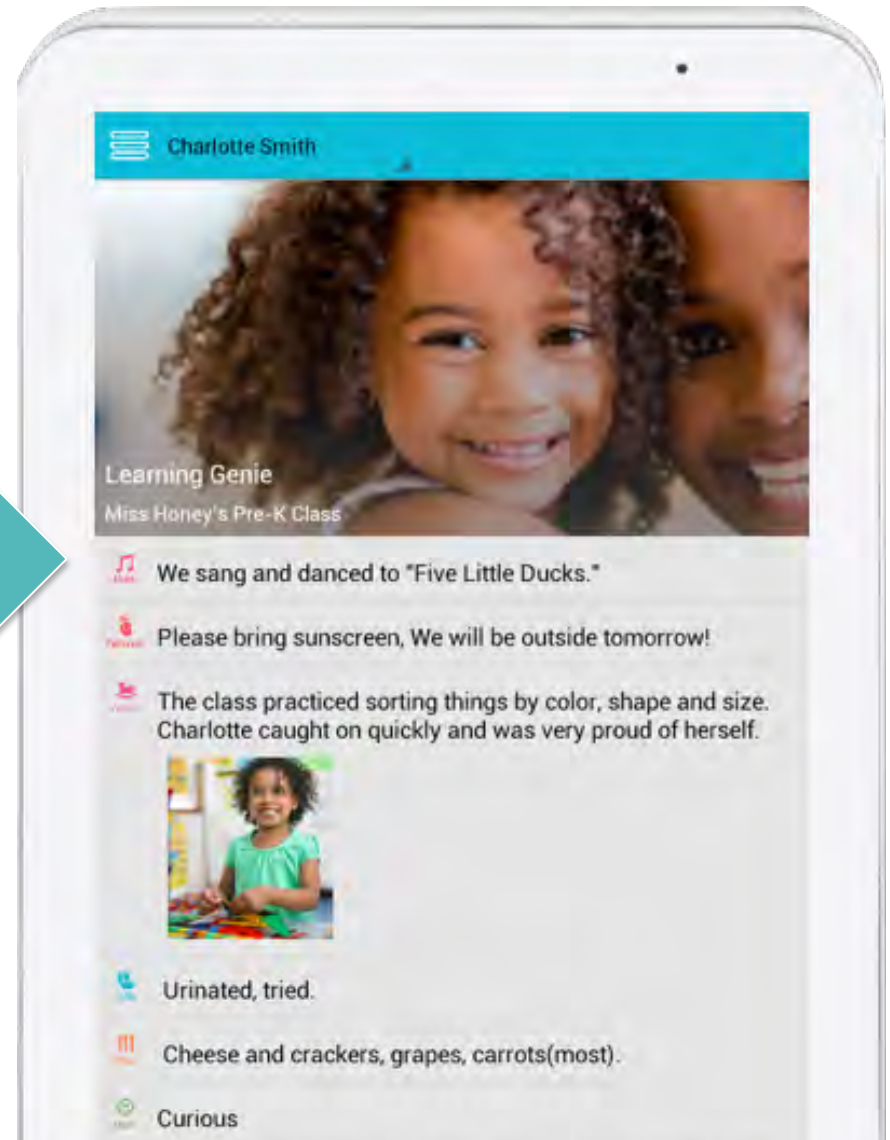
Charlotte Smith

Learning Genie

Miss Honey's Pre-K Class

We sang and danced to "Five Little Ducks."

Please bring sunscreen, We will be outside tomorrow!

The class practiced sorting things by color, shape and size. Charlotte caught on quickly and was very proud of herself.

Urinated, tried.

Cheese and crackers, grapes, carrots(most).

Curious